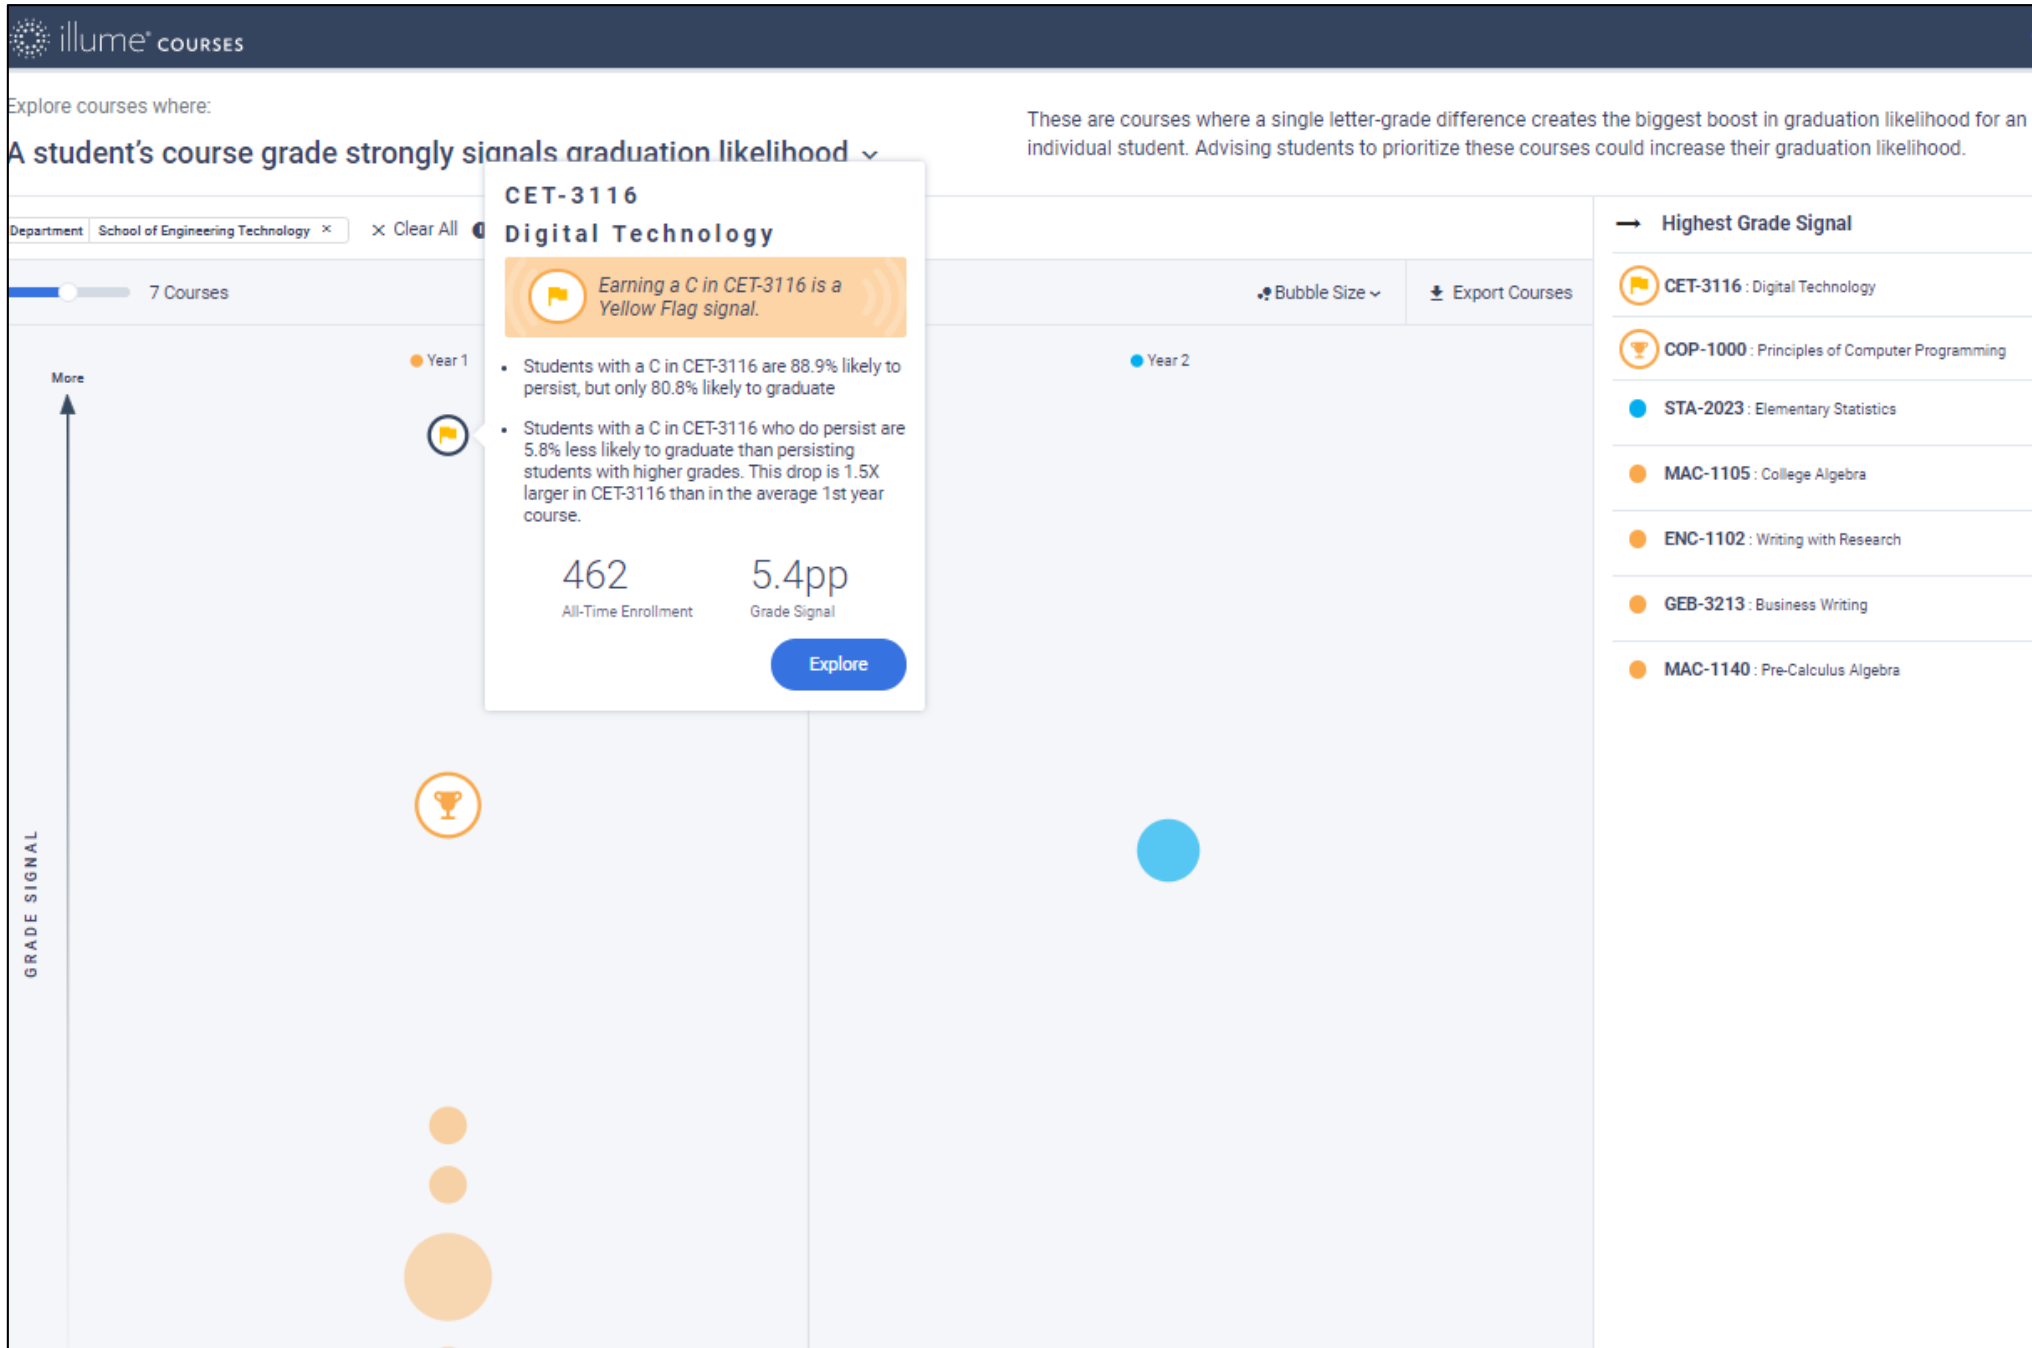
illume® COURSES

Explore courses where:

A student's course grade strongly signals graduation likelihood

These are courses where a single letter-grade difference creates the biggest boost in graduation likelihood for an individual student. Advising students to prioritize these courses could increase their graduation likelihood.

Department | School of Engineering Technology ×

× Clear All

7 Courses

Bubble Size

Export Courses

Year 1

Year 2

More

GRADE SIGNAL

CET-3116
Digital Technology

Earning a C in CET-3116 is a Yellow Flag signal.

- Students with a C in CET-3116 are 88.9% likely to persist, but only 80.8% likely to graduate
- Students with a C in CET-3116 who do persist are 5.8% less likely to graduate than persisting students with higher grades. This drop is 1.5X larger in CET-3116 than in the average 1st year course.

462
All-Time Enrollment

5.4pp
Grade Signal

Explore

Highest Grade Signal

CET-3116 : Digital Technology

COP-1000 : Principles of Computer Programming

STA-2023 : Elementary Statistics

MAC-1105 : College Algebra

ENC-1102 : Writing with Research

GEB-3213 : Business Writing

MAC-1140 : Pre-Calculus Algebra